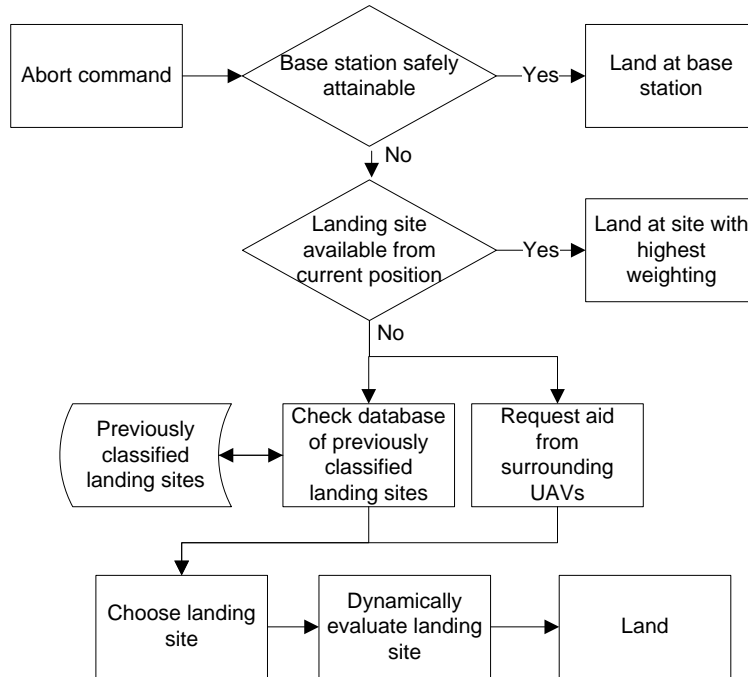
Abort command

Base station safely attainable

Yes

Land at base station

No

Landing site available from current position

Yes

Land at site with highest weighting

No

Previously classified landing sites

Check database of previously classified landing sites

Request aid from surrounding UAVs

Choose landing site

Dynamically evaluate landing site

Land